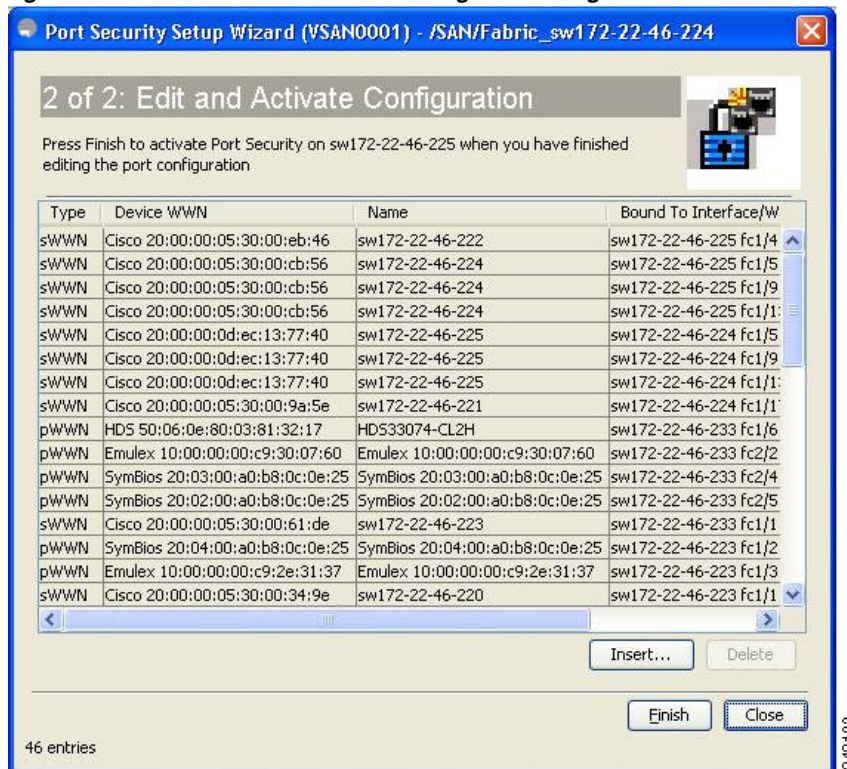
Port Security Setup Wizard (VSAN0001) - /SAN/Fabric_sw172-22-46-224

2 of 2: Edit and Activate Configuration

Press Finish to activate Port Security on sw172-22-46-225 when you have finished editing the port configuration

| Type | Device WWN | Name | Bound To Interface/W |
|---|---|---|---|
| sWWN | Cisco 20:00:00:05:30:00:eb:46 | sw172-22-46-222 | sw172-22-46-225 fc1/4 |
| sWWN | Cisco 20:00:00:05:30:00:cb:56 | sw172-22-46-224 | sw172-22-46-225 fc1/5 |
| sWWN | Cisco 20:00:00:05:30:00:cb:56 | sw172-22-46-224 | sw172-22-46-225 fc1/9 |
| sWWN | Cisco 20:00:00:05:30:00:cb:56 | sw172-22-46-224 | sw172-22-46-225 fc1/1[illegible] |
| sWWN | Cisco 20:00:00:0d:ec:13:77:40 | sw172-22-46-225 | sw172-22-46-224 fc1/5 |
| sWWN | Cisco 20:00:00:0d:ec:13:77:40 | sw172-22-46-225 | sw172-22-46-224 fc1/9 |
| sWWN | Cisco 20:00:00:0d:ec:13:77:40 | sw172-22-46-225 | sw172-22-46-224 fc1/1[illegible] |
| sWWN | Cisco 20:00:00:05:30:00:9a:5e | sw172-22-46-221 | sw172-22-46-224 fc1/1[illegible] |
| pWWN | HDS 50:06:0e:80:03:81:32:17 | HDS33074-CL2H | sw172-22-46-233 fc1/6 |
| pWWN | Emulex 10:00:00:00:c9:30:07:60 | Emulex 10:00:00:00:c9:30:07:60 | sw172-22-46-233 fc2/2 |
| pWWN | SymBios 20:03:00:a0:b8:0c:0e:25 | SymBios 20:03:00:a0:b8:0c:0e:25 | sw172-22-46-233 fc2/4 |
| pWWN | SymBios 20:02:00:a0:b8:0c:0e:25 | SymBios 20:02:00:a0:b8:0c:0e:25 | sw172-22-46-233 fc2/5 |
| sWWN | Cisco 20:00:00:05:30:00:61:de | sw172-22-46-223 | sw172-22-46-233 fc1/1 |
| pWWN | SymBios 20:04:00:a0:b8:0c:0e:25 | SymBios 20:04:00:a0:b8:0c:0e:25 | sw172-22-46-223 fc1/2 |
| pWWN | Emulex 10:00:00:00:c9:2e:31:37 | Emulex 10:00:00:00:c9:2e:31:37 | sw172-22-46-223 fc1/3 |
| sWWN | Cisco 20:00:00:05:30:00:34:9e | sw172-22-46-220 | sw172-22-46-223 fc1/1 |

Insert... Delete

Finish Close

46 entries